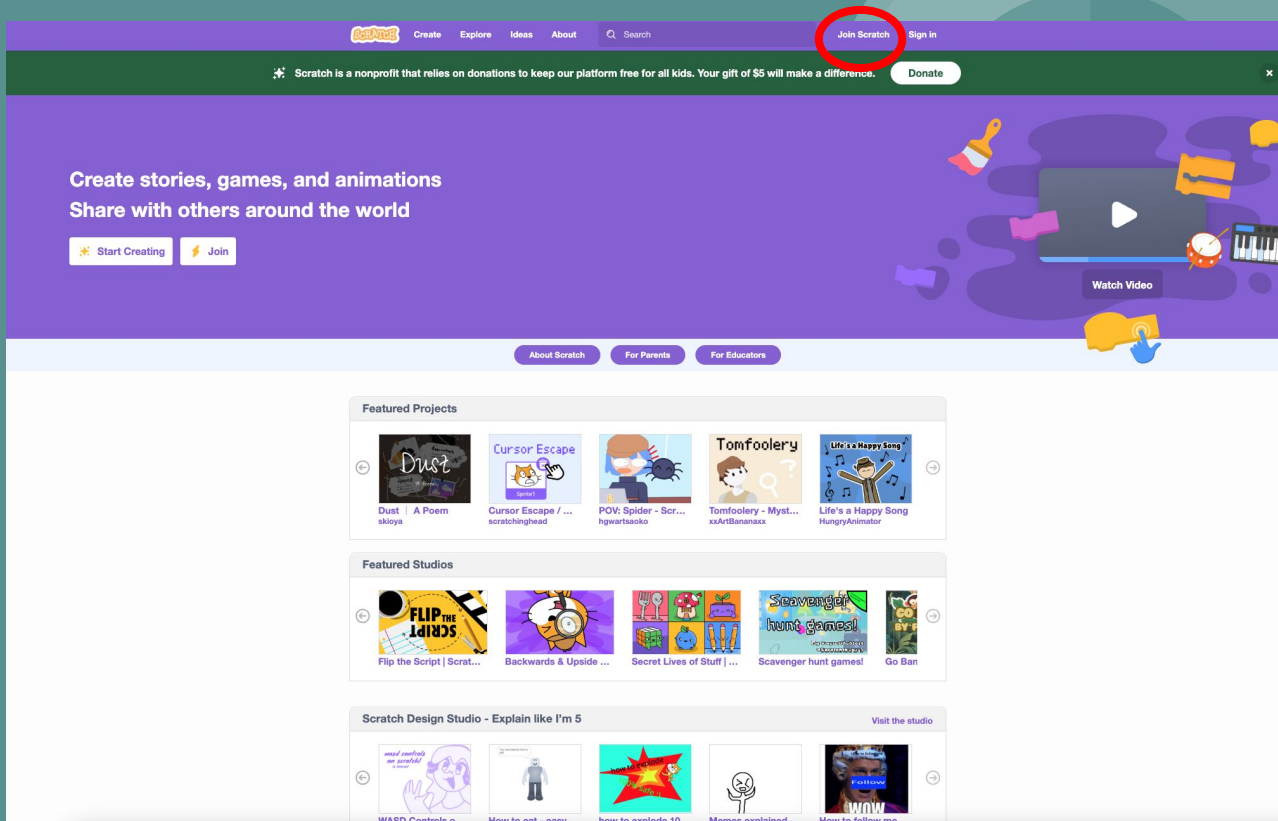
Scratch Create Explore Ideas About Search Join Scratch Sign in

Scratch is a nonprofit that relies on donations to keep our platform free for all kids. Your gift of $5 will make a difference. Donate ×

Create stories, games, and animations
Share with others around the world

Start Creating Join

Watch Video

About Scratch For Parents For Educators

Featured Projects

Dust
Dust | A Poem
skioya

Cursor Escape
Sprite1
Cursor Escape / ...
scratchinghead

POV: Spider - Scr...
hgwartsaoko

Tomfoolery
Tomfoolery - Myst...
xxArtBananaxx

Life's a Happy Song
Life's a Happy Song
HungryAnimator

Featured Studios

FLIP THE SCRIPT
Flip the Script | Scrat...

Backwards & Upside ...

Secret Lives of Stuff | ...

Scavenger hunt games!
Scavenger hunt games!

Go Ban

Scratch Design Studio - Explain like I'm 5
Visit the studio

wasd controls on scratch!

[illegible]

Follow
WOW

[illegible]